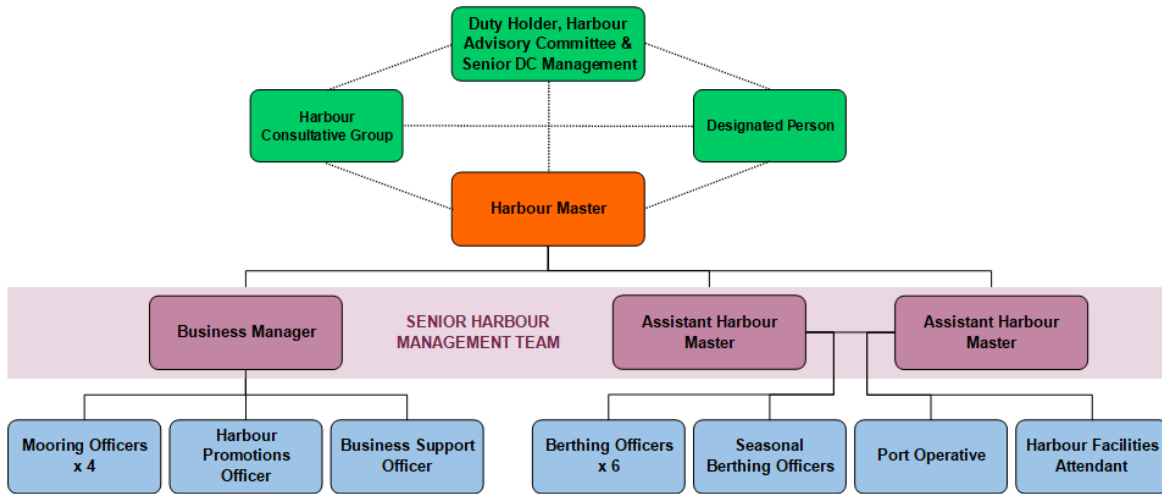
Duty Holder, Harbour Advisory Committee & Senior DC Management

Harbour Consultative Group

Designated Person

Harbour Master

Business Manager

SENIOR HARBOUR MANAGEMENT TEAM

Assistant Harbour Master

Assistant Harbour Master

Mooring Officers x 4

Harbour Promotions Officer

Business Support Officer

Berthing Officers x 6

Seasonal Berthing Officers

Port Operative

Harbour Facilities Attendant